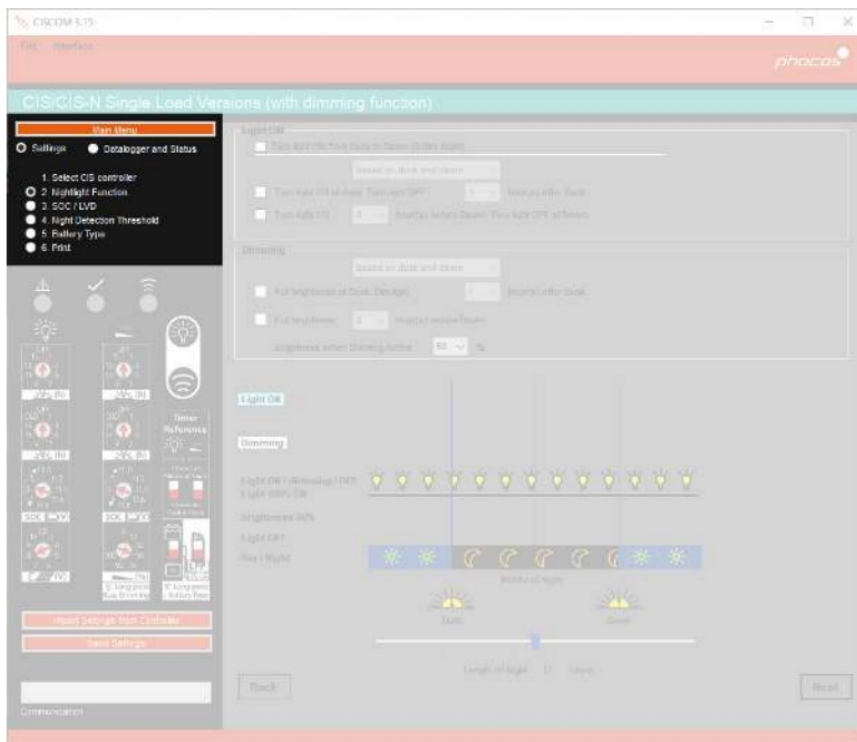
CISCOM 3.75

File Interface

phocos

CIS/CIS-N Single Load Versions (with dimming function)

Main Menu

Settings Datalogger and Status

1. Select CIS controller
2. Nightlight Function
3. SOC / LVD
4. Night Detection Threshold
5. Battery Type
6. Print

Timer Reference

Import Settings from Controller

Send Settings

Communication

Light ON

Turn light ON from Dusk to Dawn (Entire Night)

Based on dusk and dawn

Turn light ON at dusk. Turn light OFF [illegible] hour(s) after Dusk

Turn light ON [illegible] hour(s) before Dawn. Turn light OFF at Dawn

Dimming

Based on dusk and dawn

Full brightness at Dusk. Dim light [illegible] hour(s) after Dusk

Full brightness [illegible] hour(s) before Dawn

Brightness when Dimming Active 50 %

Light ON

Dimming

Light ON / dimming / OFF

Light 100% ON

Brightness 50%

Light OFF

Day / Night

Middle of Night

Dusk

Dawn

Length of Night 12 Hours

Back

Next